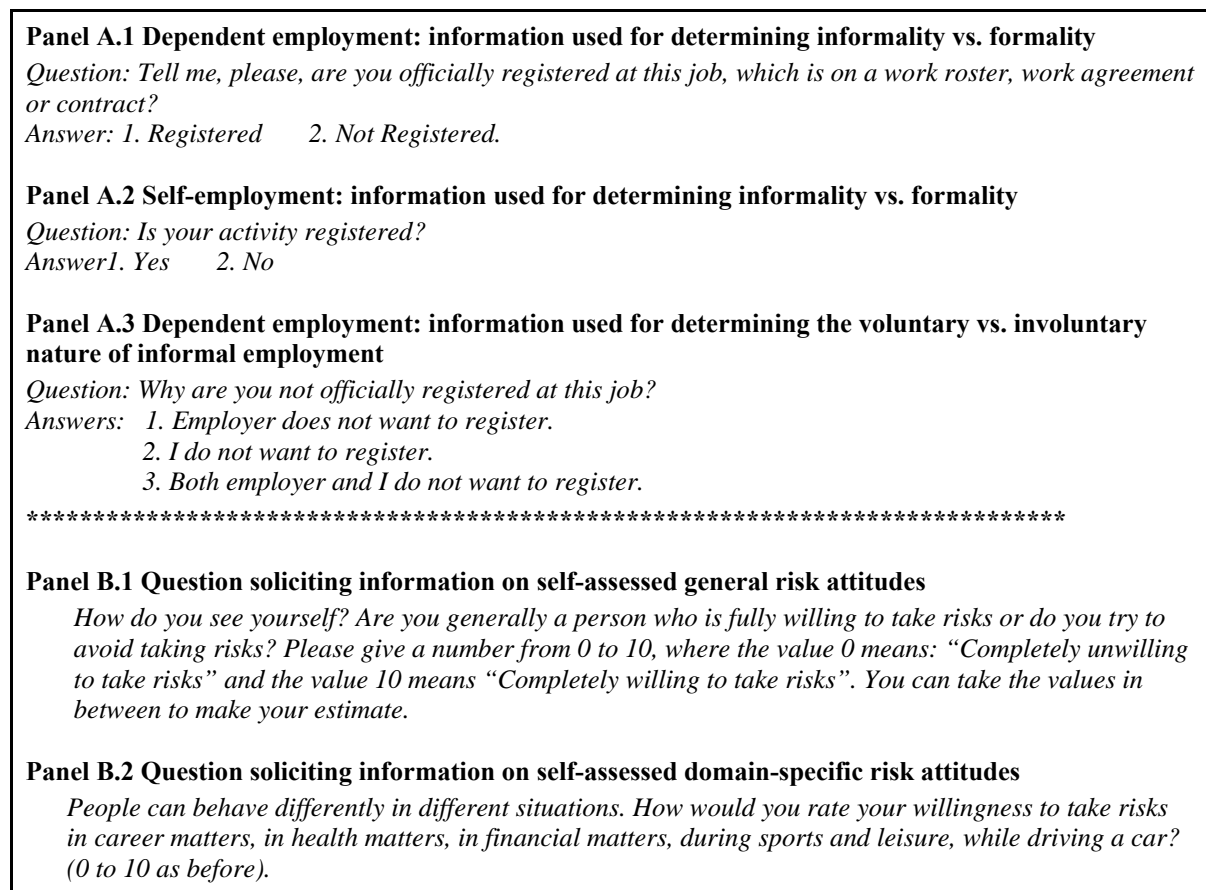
**Panel A.1 Dependent employment: information used for determining informality vs. formality**
*Question: Tell me, please, are you officially registered at this job, which is on a work roster, work agreement or contract?*
*Answer: 1. Registered 2. Not Registered.*

**Panel A.2 Self-employment: information used for determining informality vs. formality**
*Question: Is your activity registered?*
*Answer1. Yes 2. No*

**Panel A.3 Dependent employment: information used for determining the voluntary vs. involuntary nature of informal employment**
*Question: Why are you not officially registered at this job?*
*Answers: 1. Employer does not want to register.*
*2. I do not want to register.*
*3. Both employer and I do not want to register.*
*******************************************************************************

**Panel B.1 Question soliciting information on self-assessed general risk attitudes**
*How do you see yourself? Are you generally a person who is fully willing to take risks or do you try to avoid taking risks? Please give a number from 0 to 10, where the value 0 means: "Completely unwilling to take risks" and the value 10 means "Completely willing to take risks". You can take the values in between to make your estimate.*

**Panel B.2 Question soliciting information on self-assessed domain-specific risk attitudes**
*People can behave differently in different situations. How would you rate your willingness to take risks in career matters, in health matters, in financial matters, during sports and leisure, while driving a car? (0 to 10 as before).*